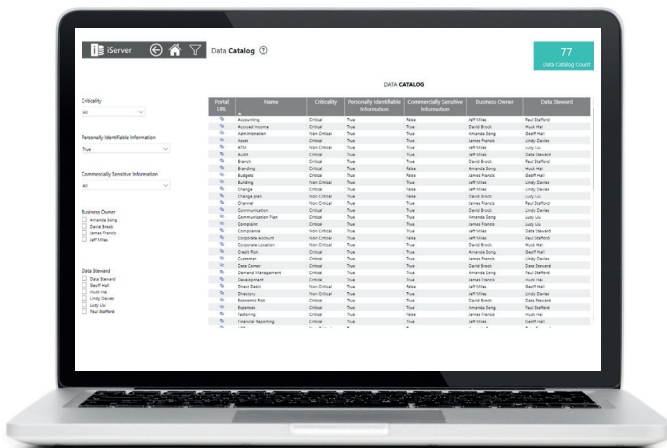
iServer

Data Catalog ⓘ

77
Data Catalog Count

DATA CATALOG

Criticality
All

Personally Identifiable Information
True

Commercially Sensitive Information
All

Business Owner
Amanda Song
David Brook
James Francis
Jeff Miles

Data Steward
Data Steward
Geoff Hall
Hugh Hill
Lindy Davies
Lucy Liu
Paul Stafford

| Portal URL | Name | Criticality | Personally Identifiable Information | Commercially Sensitive Information | Business Owner | Data Steward |
|---|---|---|---|---|---|---|
| | Accounting | Critical | True | True | Jeff Miles | Paul Stafford |
| | Accrued Income | Critical | True | True | David Brook | Hugh Hall |
| | Administration | Non Critical | True | True | Jeff Miles | Paul Stafford |
| | Asset | Critical | True | True | James Francis | Lindy Davies |
| | ATM | Non Critical | True | True | Jeff Miles | Lucy Liu |
| | Audit | Critical | True | True | Jeff Miles | Data Steward |
| | Branch | Critical | True | True | David Brook | Paul Stafford |
| | Branding | Critical | True | False | Amanda Song | Hugh Hall |
| | Budgets | Critical | True | False | James Francis | Geoff Hall |
| | Building | Non Critical | True | True | Jeff Miles | Lindy Davies |
| | Change | Critical | True | False | Jeff Miles | Lindy Davies |
| | Change plan | Non Critical | True | False | David Brook | Lucy Liu |
| | Channel | Non Critical | True | True | James Francis | Paul Stafford |
| | Communication | Critical | True | True | Jeff Miles | Lindy Davies |
| | Communication Plan | Critical | True | True | Amanda Song | Lucy Liu |
| | Complaint | Non Critical | True | True | Jeff Miles | Lucy Liu |
| | Complaints | Non Critical | True | True | Jeff Miles | Data Steward |
| | Corporate Account | Non Critical | True | False | Jeff Miles | Paul Stafford |
| | Corporate Location | Non Critical | True | True | David Brook | Lindy Davies |
| | Credit Risk | Critical | True | True | Amanda Song | Geoff Hall |
| | Customer | Critical | True | True | James Francis | Lindy Davies |
| | Data Owner | Critical | True | True | David Brook | Data Steward |
| | Demand Management | Critical | True | True | Amanda Song | Lucy Liu |
| | Development | Critical | True | True | James Francis | Hugh Hill |
| | Direct Debit | Non Critical | True | False | Jeff Miles | Geoff Hall |
| | Directory | Non Critical | True | True | Jeff Miles | Lindy Davies |
| | Economic Risk | Critical | True | True | David Brook | Data Steward |
| | Expenses | Critical | True | True | Amanda Song | Paul Stafford |
| | Factoring | Critical | True | False | James Francis | Hugh Hill |
| | Financial Reporting | Critical | True | True | Jeff Miles | Geoff Hall |